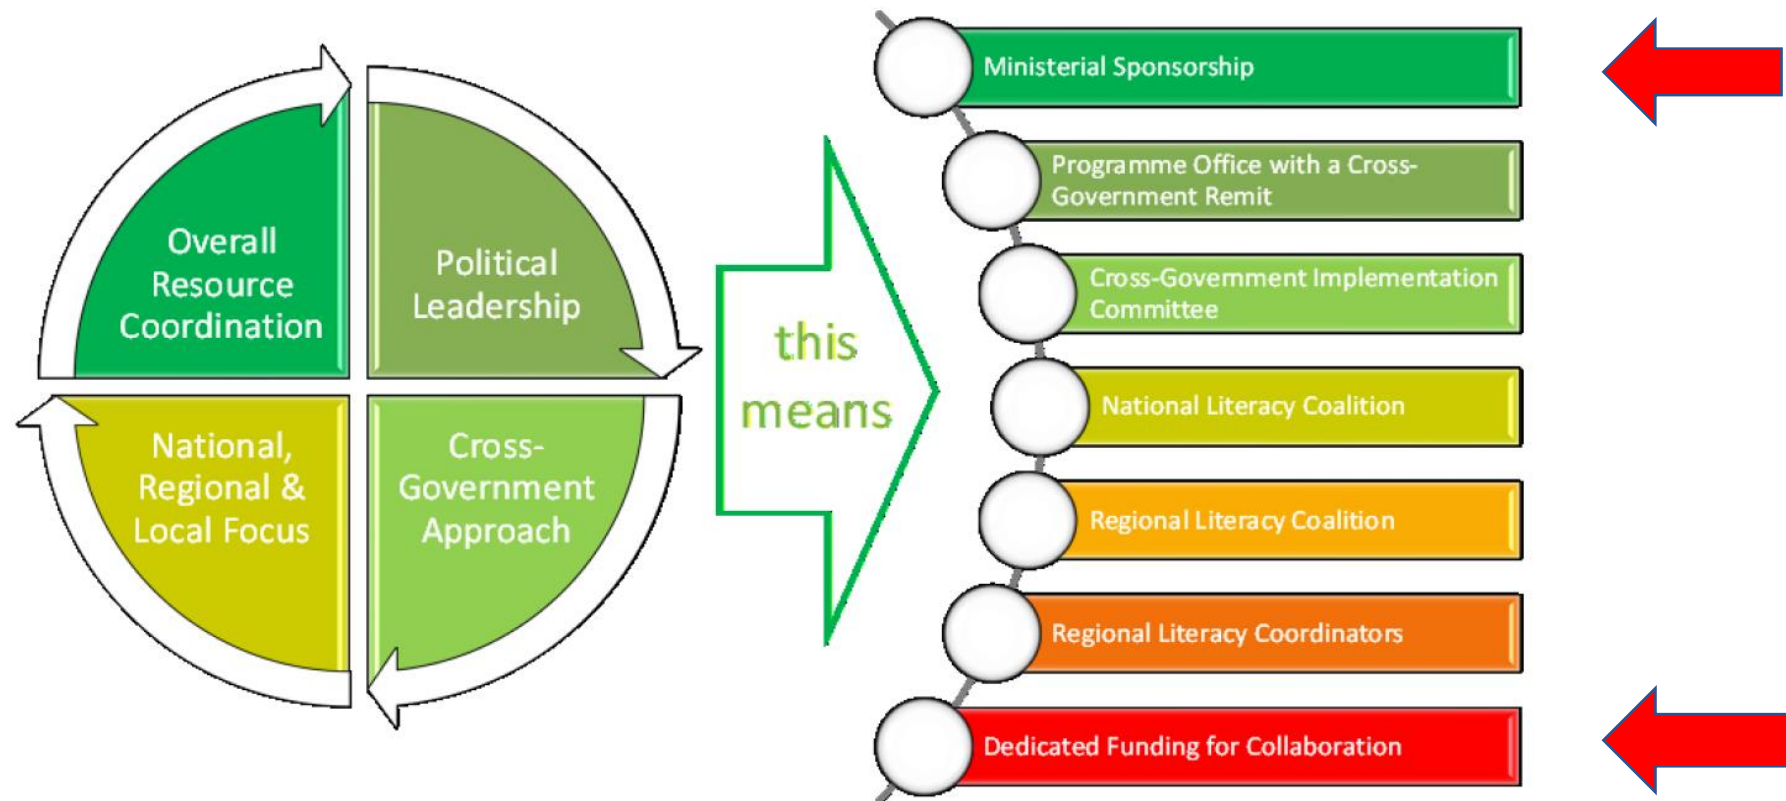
Overall Resource Coordination

Political Leadership

National, Regional & Local Focus

Cross-Government Approach

this means

Ministerial Sponsorship

Programme Office with a Cross-Government Remit

Cross-Government Implementation Committee

National Literacy Coalition

Regional Literacy Coalition

Regional Literacy Coordinators

Dedicated Funding for Collaboration